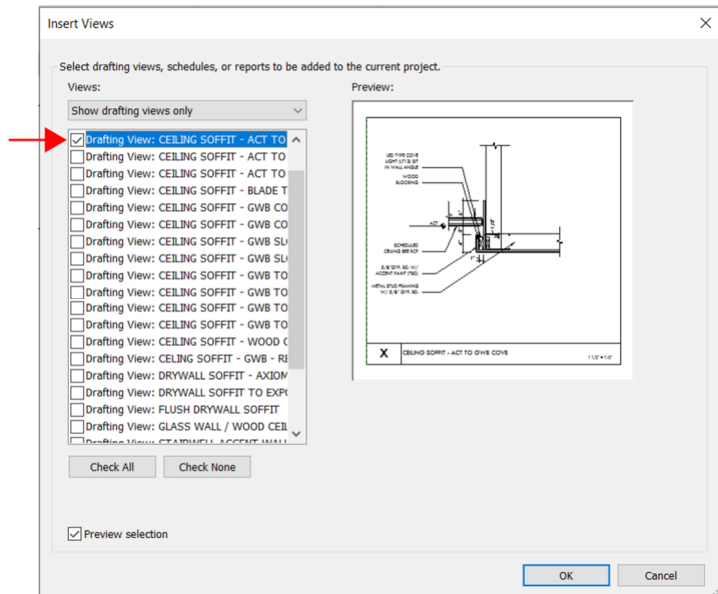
Insert Views

Select drafting views, schedules, or reports to be added to the current project.

Views:

Show drafting views only

Drafting View: CEILING SOFFIT - ACT TO
Drafting View: CEILING SOFFIT - ACT TO
Drafting View: CEILING SOFFIT - ACT TO
Drafting View: CEILING SOFFIT - BLADE T
Drafting View: CEILING SOFFIT - GWB CO
Drafting View: CEILING SOFFIT - GWB CO
Drafting View: CEILING SOFFIT - GWB SL
Drafting View: CEILING SOFFIT - GWB SL
Drafting View: CEILING SOFFIT - GWB TO
Drafting View: CEILING SOFFIT - GWB TO
Drafting View: CEILING SOFFIT - GWB TO
Drafting View: CEILING SOFFIT - GWB TO
Drafting View: CEILING SOFFIT - WOOD C
Drafting View: CELING SOFFIT - GWB - RE
Drafting View: DRYWALL SOFFIT - AXIOM
Drafting View: DRYWALL SOFFIT TO EXPO
Drafting View: FLUSH DRYWALL SOFFIT
Drafting View: GLASS WALL / WOOD CEIL
Drafting View: STAIRWELL ACCENT WALL

Preview:

LED TYPE COVE LIGHT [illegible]
WOOD BLOCKING
ACT
SCHEDULED CEILING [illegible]
5/8" GYP. BD. W/ ACCENT PAINT (TBD)
METAL STUD FRAMING W/ 5/8" GYP. BD.

X CEILING SOFFIT - ACT TO GWB COVE 1 1/2" = 1'-0"

Check All Check None

Preview selection

OK Cancel